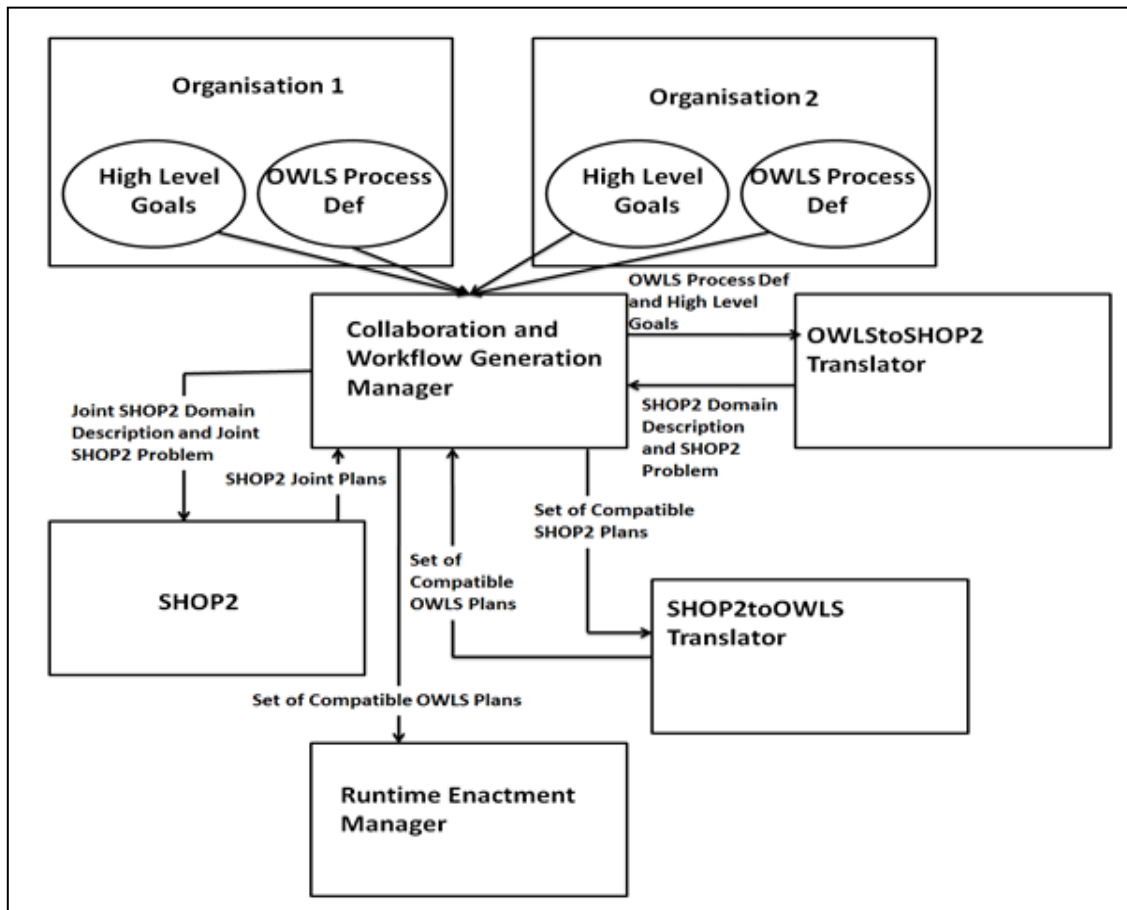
Organisation 1

High Level Goals

OWLS Process Def

Organisation 2

High Level Goals

OWLS Process Def

OWLS Process Def and High Level Goals

Collaboration and Workflow Generation Manager

OWLStoSHOP2 Translator

SHOP2 Domain Description and SHOP2 Problem

Joint SHOP2 Domain Description and Joint SHOP2 Problem

SHOP2 Joint Plans

Set of Compatible SHOP2 Plans

SHOP2

Set of Compatible OWLS Plans

SHOP2toOWLS Translator

Set of Compatible OWLS Plans

Runtime Enactment Manager